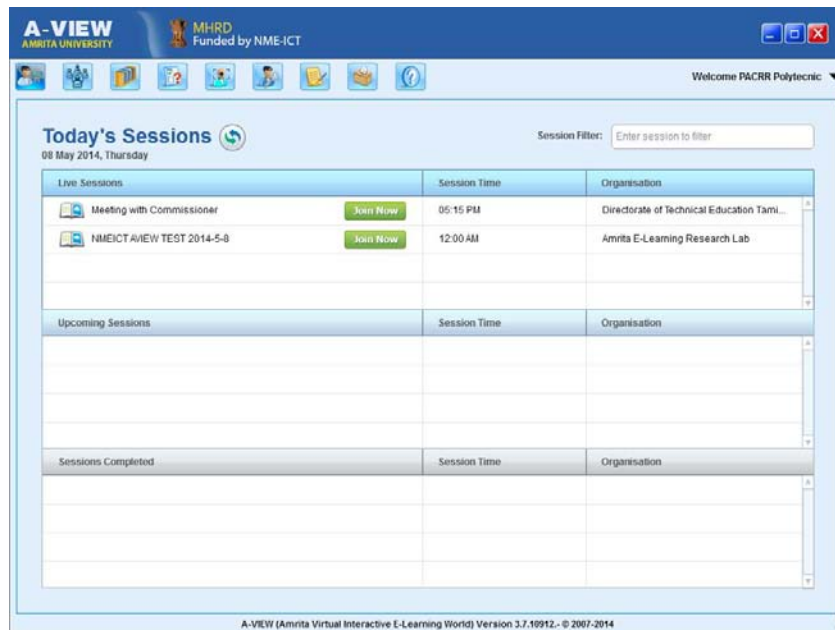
A-VIEW
AMRITA UNIVERSITY

MHRD
Funded by NME-ICT

Welcome PACRR Polytecnic

Today's Sessions
08 May 2014, Thursday

Session Filter: Enter session to filter

| Live Sessions | Session Time | Organisation |
|---|---|---|
| Meeting with Commissioner Join Now | 05:15 PM | Directorate of Technical Education Tami... |
| NMEICT AVIEW TEST 2014-5-8 Join Now | 12:00 AM | Amrita E-Learning Research Lab |

| Upcoming Sessions | Session Time | Organisation |
|---|---|---|

| Sessions Completed | Session Time | Organisation |
|---|---|---|

A-VIEW (Amrita Virtual Interactive E-Learning World) Version 3.7.10912.- © 2007-2014